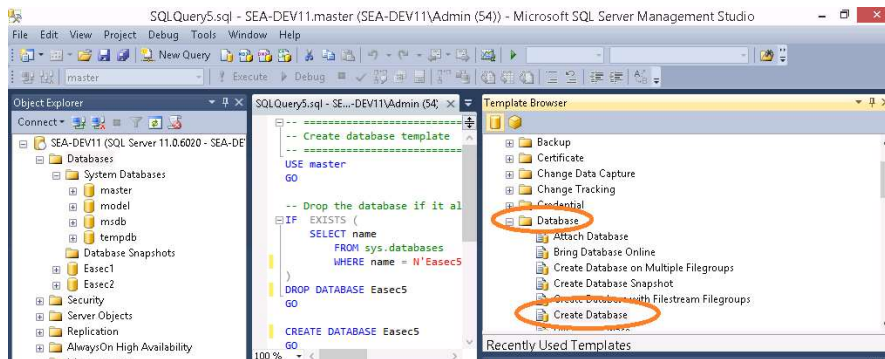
SQLQuery5.sql - SEA-DEV11.master (SEA-DEV11\Admin (54)) - Microsoft SQL Server Management Studio

File Edit View Project Debug Tools Window Help

New Query

master

Execute Debug

Object Explorer

Connect

SEA-DEV11 (SQL Server 11.0.6020 - SEA-DE

Databases

System Databases

master

model

msdb

tempdb

Database Snapshots

Easec1

Easec2

Security

Server Objects

Replication

AlwaysOn High Availability

SQLQuery5.sql - SE...-DEV11\Admin (54)

-- ========================

-- Create database template

-- ========================

USE master

GO

-- Drop the database if it al

IF EXISTS (

SELECT name

FROM sys.databases

WHERE name = N'Easec5

)

DROP DATABASE Easec5

GO

CREATE DATABASE Easec5

GO

100 %

Template Browser

Backup

Certificate

Change Data Capture

Change Tracking

Credential

Database

Attach Database

Bring Database Online

Create Database on Multiple Filegroups

Create Database Snapshot

Create Database with Filestream Filegroups

Create Database

Recently Used Templates